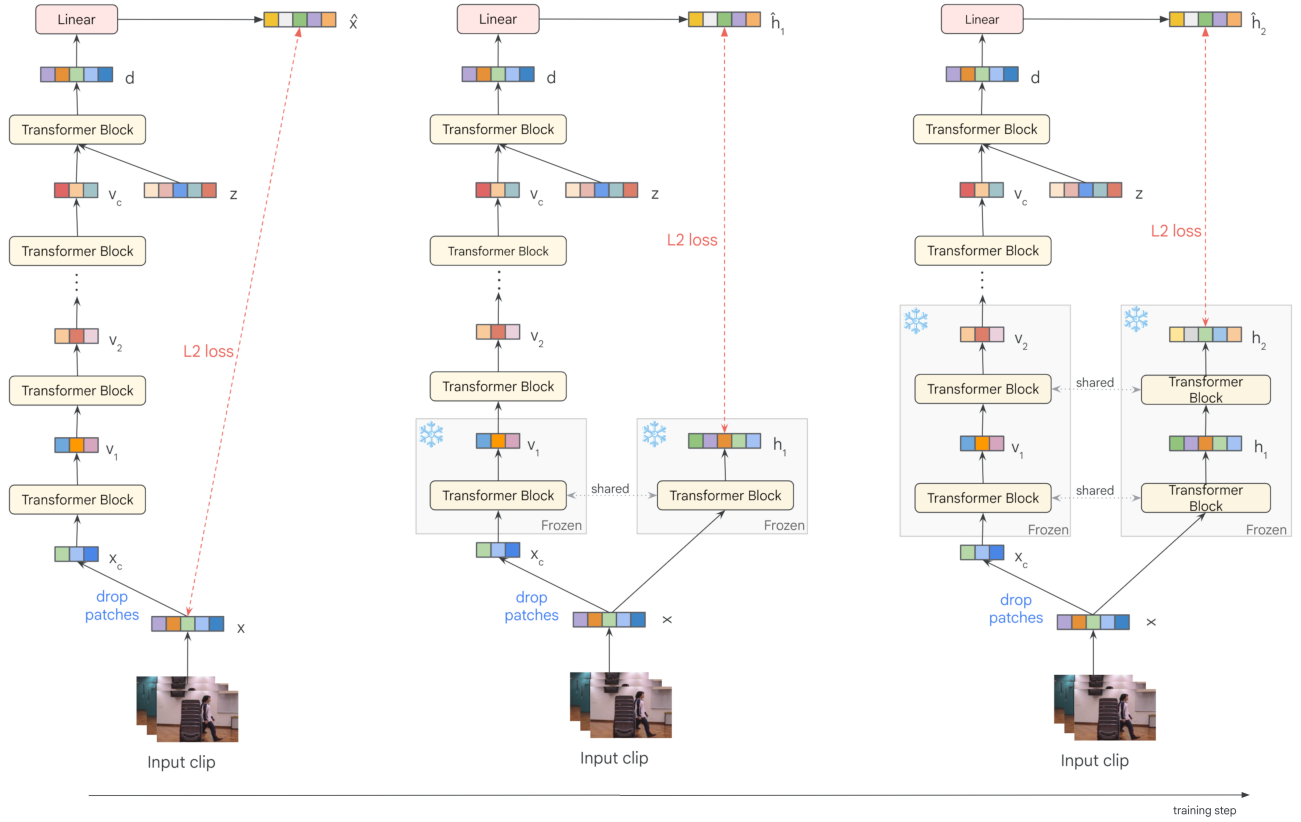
Linear

$\hat{x}$

d

Transformer Block

$v_c$

z

Transformer Block

⋮

$v_2$

Transformer Block

$v_1$

Transformer Block

$x_c$

L2 loss

drop patches

x

Input clip

Linear

$\hat{h}_1$

d

Transformer Block

$v_c$

z

Transformer Block

L2 loss

⋮

$v_2$

Transformer Block

$v_1$

Transformer Block

Frozen

shared

$h_1$

Transformer Block

Frozen

$x_c$

drop patches

x

Input clip

Linear

$\hat{h}_2$

d

Transformer Block

$v_c$

z

Transformer Block

L2 loss

⋮

$v_2$

Transformer Block

shared

$h_2$

Transformer Block

$v_1$

$h_1$

Transformer Block

shared

Transformer Block

Frozen

Frozen

$x_c$

drop patches

x

Input clip

training step